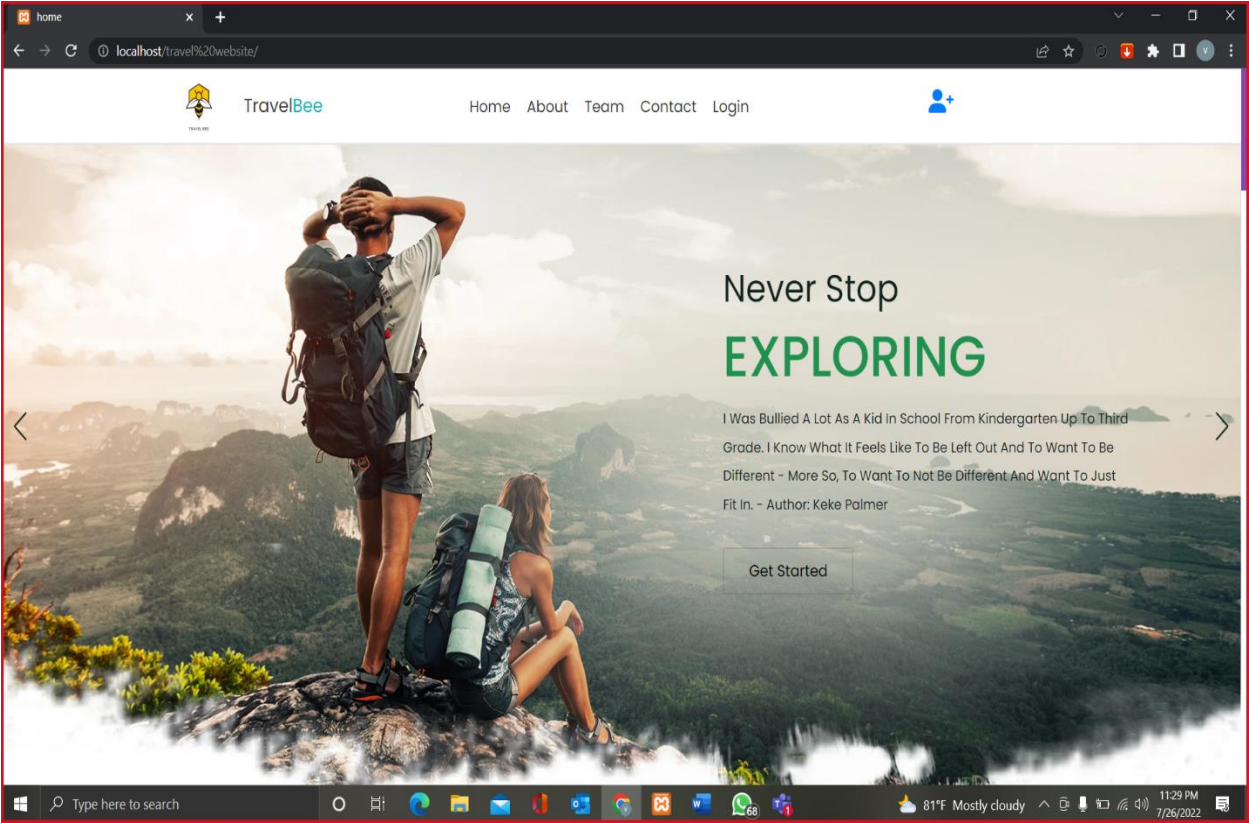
home

localhost/travel%20website/

TRAVEL BEE

TravelBee

Home About Team Contact Login

Never Stop

EXPLORING

I Was Bullied A Lot As A Kid In School From Kindergarten Up To Third Grade. I Know What It Feels Like To Be Left Out And To Want To Be Different - More So, To Want To Not Be Different And Want To Just Fit In. - Author: Keke Palmer

Get Started

Type here to search

68

1

81°F Mostly cloudy

11:29 PM
7/26/2022